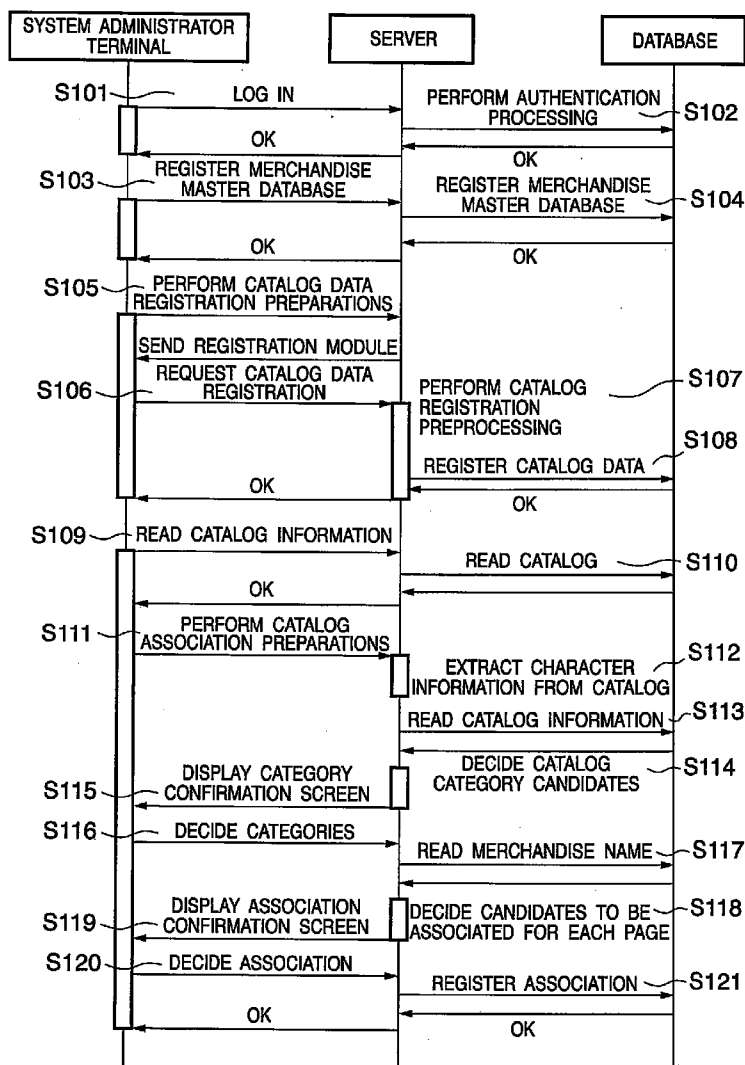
SYSTEM ADMINISTRATOR TERMINAL

SERVER

DATABASE

S101 LOG IN

PERFORM AUTHENTICATION PROCESSING S102

OK

OK

S103 REGISTER MERCHANDISE MASTER DATABASE

REGISTER MERCHANDISE MASTER DATABASE S104

OK

OK

S105 PERFORM CATALOG DATA REGISTRATION PREPARATIONS

SEND REGISTRATION MODULE

S106 REQUEST CATALOG DATA REGISTRATION

PERFORM CATALOG REGISTRATION PREPROCESSING S107

S108

REGISTER CATALOG DATA

OK

OK

S109 READ CATALOG INFORMATION

READ CATALOG S110

OK

S111 PERFORM CATALOG ASSOCIATION PREPARATIONS

S112

EXTRACT CHARACTER INFORMATION FROM CATALOG

READ CATALOG INFORMATION S113

DECIDE CATALOG CATEGORY CANDIDATES S114

S115 DISPLAY CATEGORY CONFIRMATION SCREEN

S116 DECIDE CATEGORIES

READ MERCHANDISE NAME S117

S119 DISPLAY ASSOCIATION CONFIRMATION SCREEN

DECIDE CANDIDATES TO BE ASSOCIATED FOR EACH PAGE S118

S120 DECIDE ASSOCIATION

REGISTER ASSOCIATION S121

OK

OK